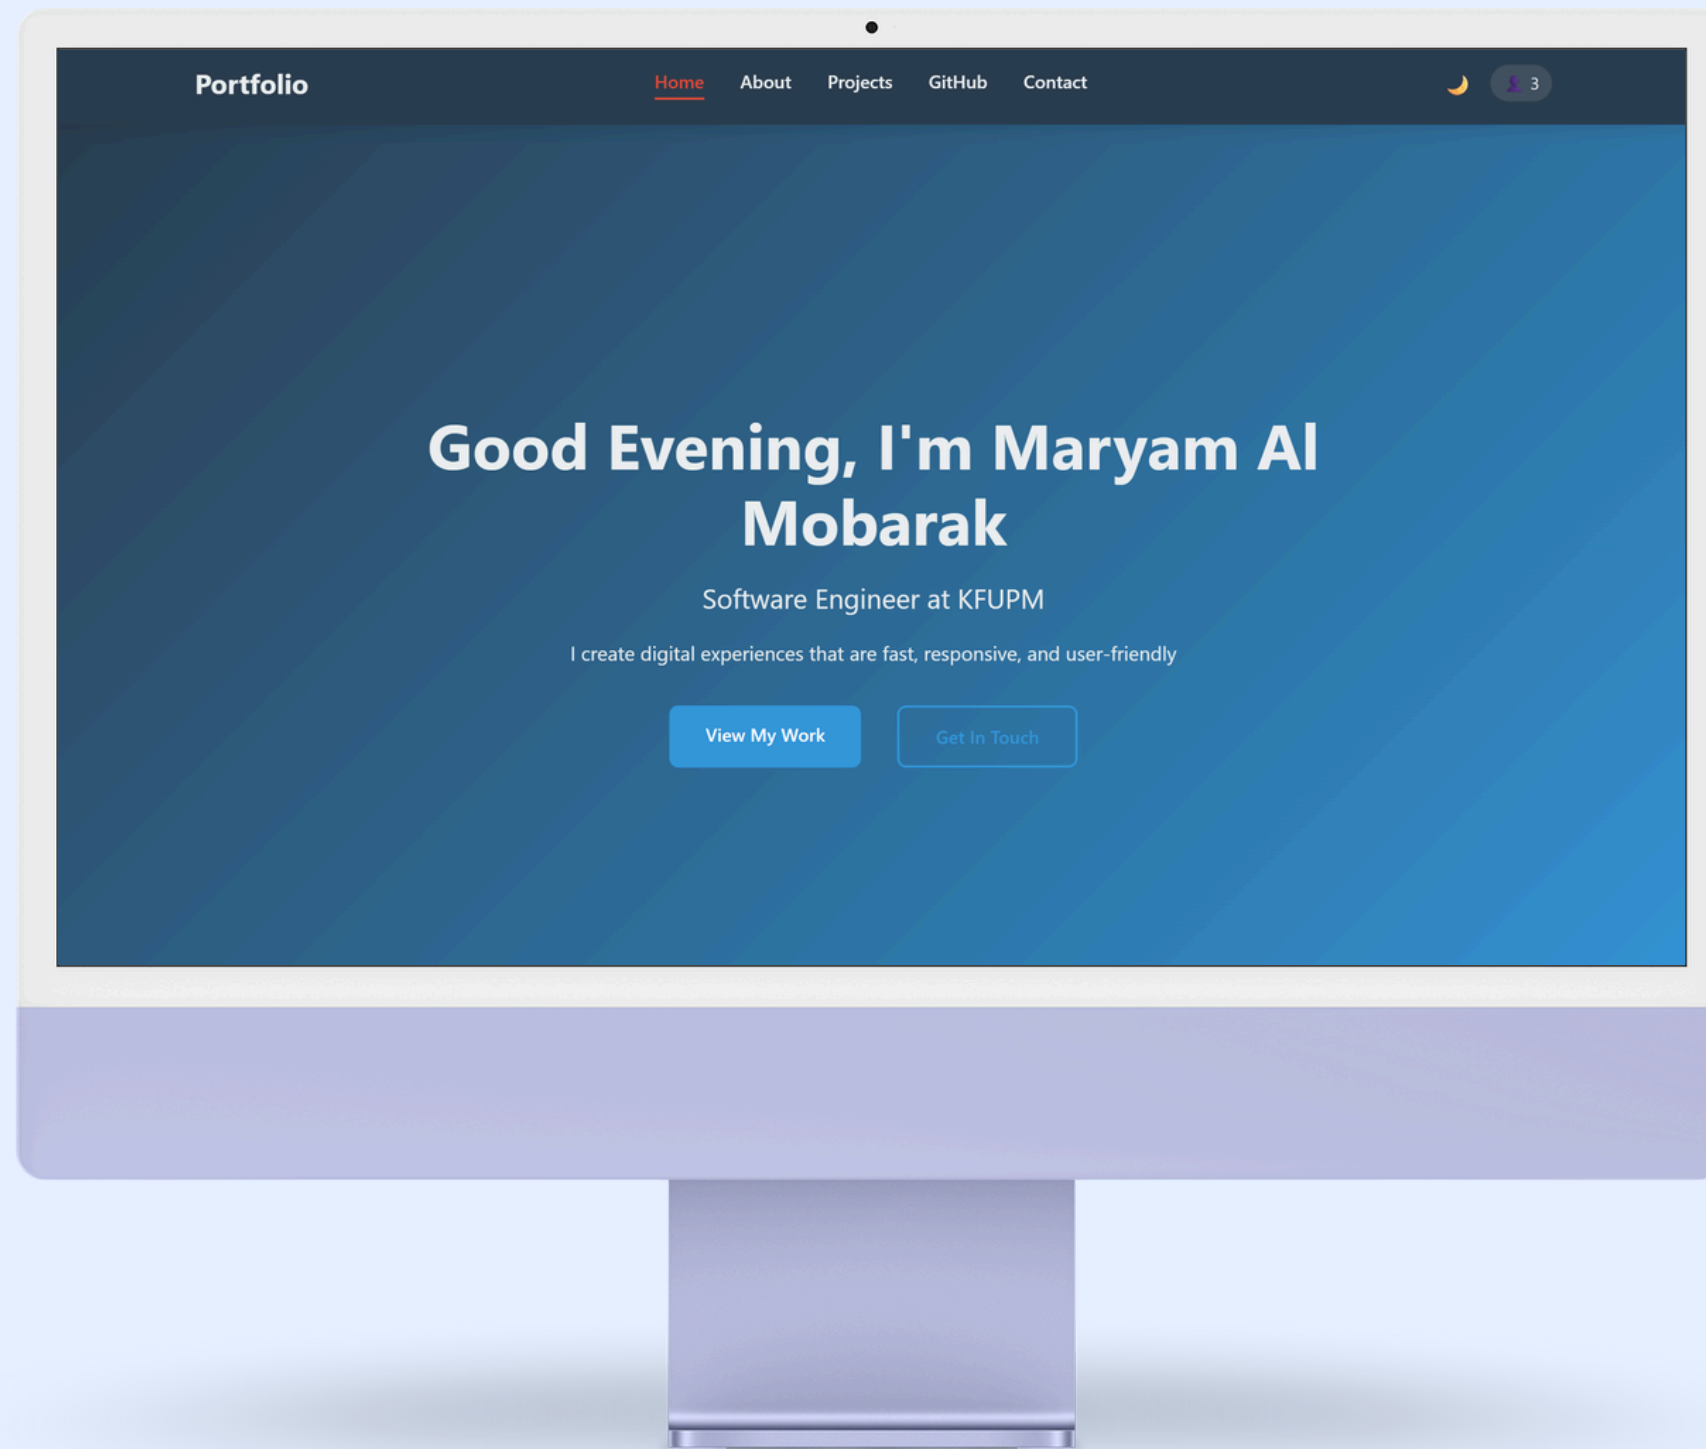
Portfolio

Home About Projects GitHub Contact

3

Good Evening, I'm Maryam Al Mobarak

Software Engineer at KFUPM

I create digital experiences that are fast, responsive, and user-friendly

View My Work

Get In Touch